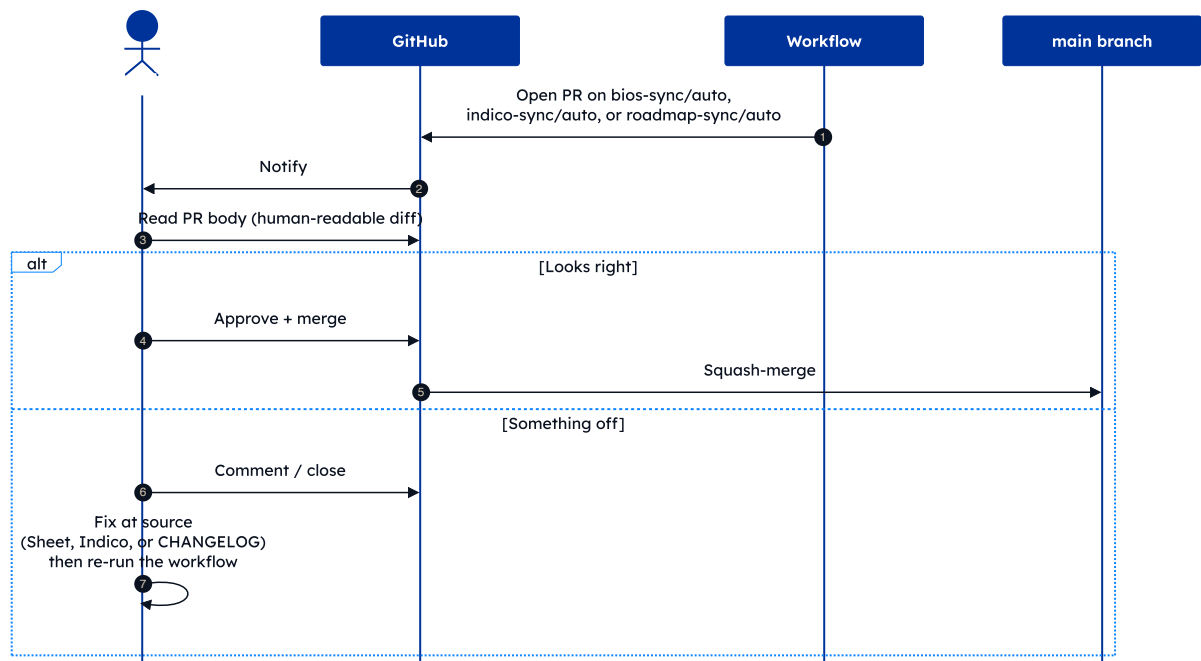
GitHub

Workflow

main branch

Open PR on bios-sync/auto, indico-sync/auto, or roadmap-sync/auto

1

Notify

2

Read PR body (human-readable diff)

3

alt

[Looks right]

Approve + merge

4

Squash-merge

5

[Something off]

Comment / close

6

Fix at source (Sheet, Indico, or CHANGELOG) then re-run the workflow

7